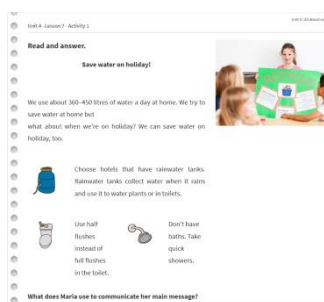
Unit 4 · Lesson 7 · Activity 1

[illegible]

Read and answer.

Save water on holiday!

We use about 360–450 litres of water a day at home. We try to save water at home but what about when we're on holiday? We can save water on holiday, too.

Choose hotels that have rainwater tanks. Rainwater tanks collect water when it rains and use it to water plants or in toilets.

Use half flushes instead of full flushes in the toilet.

Don't have baths. Take quick showers.

What does Maria use to communicate her main message?